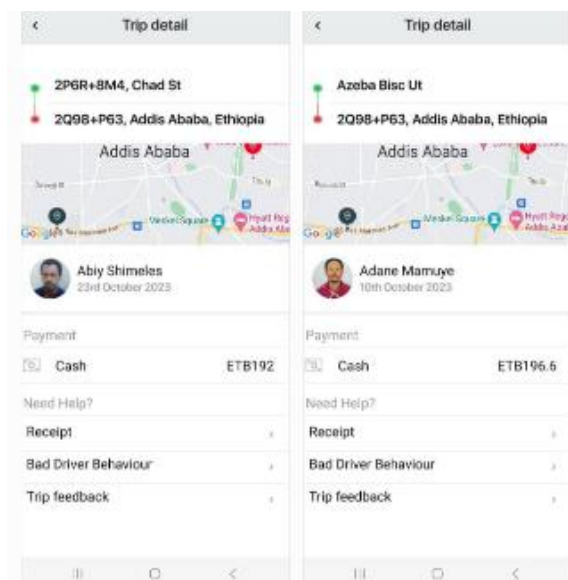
Trip detail

2P6R+8M4, Chad St

2Q98+P63, Addis Ababa, Ethiopia

Addis Ababa

Google

Meskel Square

Hyatt Regency Addis Ababa

Abiy Shimeles
23rd October 2023

Payment

Cash ETB192

Need Help?

Receipt

Bad Driver Behaviour

Trip feedback

Trip detail

Azeba Bisc Ut

2Q98+P63, Addis Ababa, Ethiopia

Addis Ababa

Google

Meskel Square

Hyatt Regency Addis Ababa

Adane Mamuye
10th October 2023

Payment

Cash ETB196.6

Need Help?

Receipt

Bad Driver Behaviour

Trip feedback